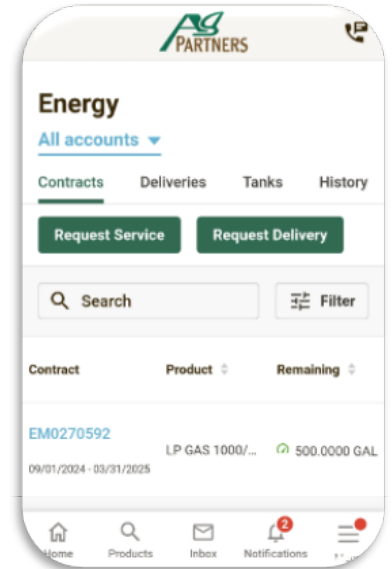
Ag PARTNERS

Energy

All accounts

Contracts Deliveries Tanks History

Request Service

Request Delivery

Search

Filter

| Contract | Product | Remaining |
|---|---|---|
| EM0270592 09/01/2024 - 03/31/2025 | LP GAS 1000/... | 500.0000 GAL |

Home Products Inbox 2 Notifications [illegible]